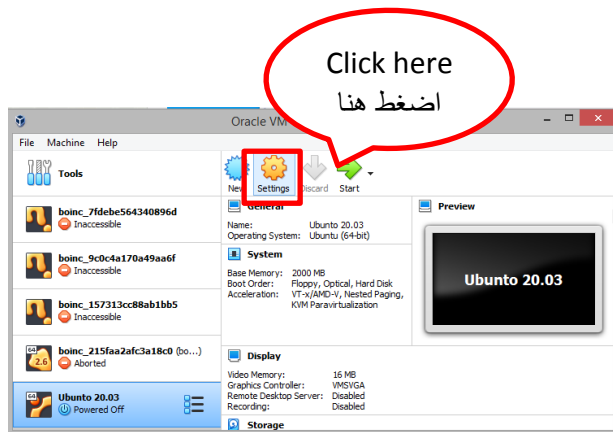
Click here
اضغط هنا

Oracle VM

File Machine Help

Tools

New Settings Discard Start

boinc_7fdebe564340896d
Inaccessible

boinc_9c0c4a170a49aa6f
Inaccessible

boinc_157313cc88ab1bb5
Inaccessible

boinc_215faa2afc3a18c0 (bo...)
Aborted

Ubuntu 20.03
Powered Off

General
Name: Ubuntu 20.03
Operating System: Ubuntu (64-bit)

System
Base Memory: 2000 MB
Boot Order: Floppy, Optical, Hard Disk
Acceleration: VT-x/AMD-V, Nested Paging, KVM Paravirtualization

Preview

Ubuntu 20.03

Display
Video Memory: 16 MB
Graphics Controller: VMSVGA
Remote Desktop Server: Disabled
Recording: Disabled

Storage